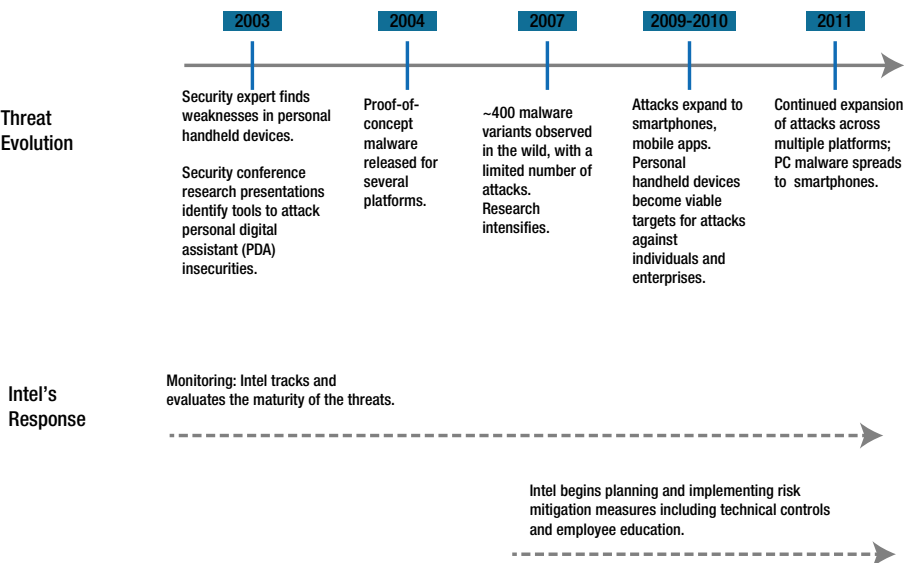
2003

2004

2007

2009-2010

2011

Threat Evolution

Security expert finds weaknesses in personal handheld devices.

Security conference research presentations identify tools to attack personal digital assistant (PDA) insecurities.

Proof-of-concept malware released for several platforms.

~400 malware variants observed in the wild, with a limited number of attacks. Research intensifies.

Attacks expand to smartphones, mobile apps. Personal handheld devices become viable targets for attacks against individuals and enterprises.

Continued expansion of attacks across multiple platforms; PC malware spreads to smartphones.

Intel's Response

Monitoring: Intel tracks and evaluates the maturity of the threats.

Intel begins planning and implementing risk mitigation measures including technical controls and employee education.